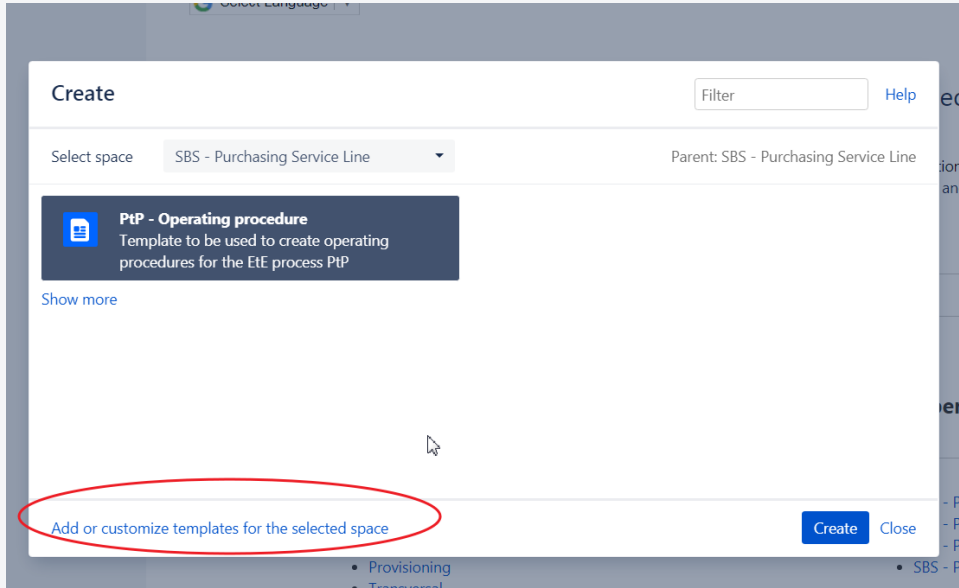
Select Language

Create

Filter

Help

Select space

SBS - Purchasing Service Line

Parent: SBS - Purchasing Service Line

PtP - Operating procedure

Template to be used to create operating procedures for the EtE process PtP

Show more

Add or customize templates for the selected space

Create

Close

• Provisioning

• SBS - P